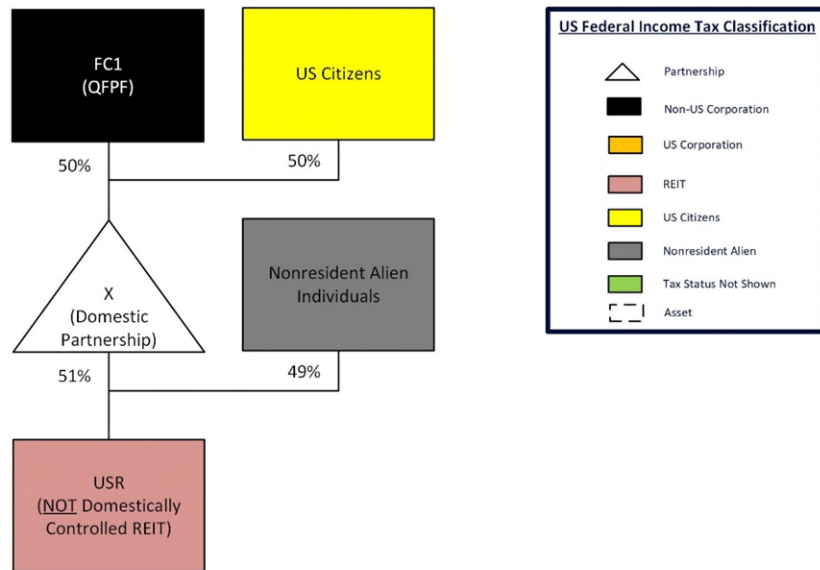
FC1
(QFPF)

US Citizens

50%

50%

X
(Domestic
Partnership)

Nonresident Alien
Individuals

51%

49%

USR
(NOT Domestically
Controlled REIT)

US Federal Income Tax Classification

Partnership

Non-US Corporation

US Corporation

REIT

US Citizens

Nonresident Alien

Tax Status Not Shown

Asset